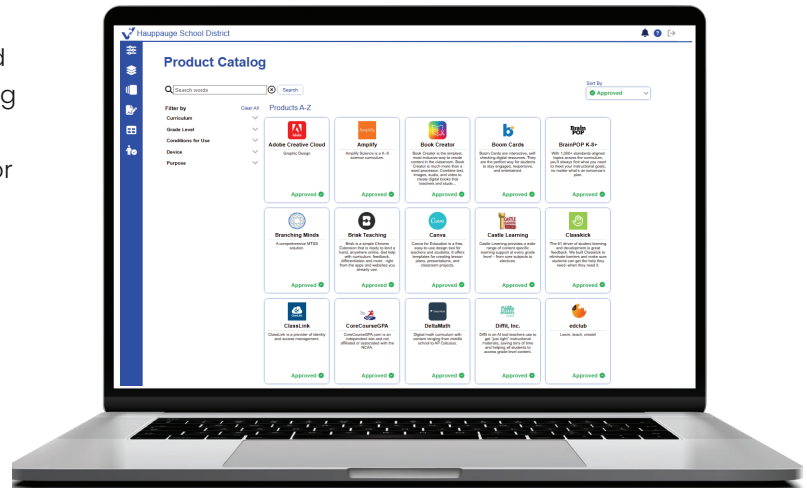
d
g
or

Hauppauge School District

Product Catalog

Search words
Search

Sort By
Approved

Filter by
Clear All
Curriculum
Grade Level
Conditions for Use
Device
Purpose

Products A-Z

Adobe Creative Cloud
Graphic Design
Approved

Amplify
Amplify Science is a K–8 science curriculum.
Approved

Book Creator
Book Creator is the simplest, most inclusive way to create content in the classroom. Book Creator is much more than a word processor. Combine text, images, audio, and video to create digital books that teachers and stude...
Approved

Boom Cards
Boom Cards are interactive, self-checking digital resources. They are the perfect way for students to stay engaged, responsive, and entertained.
Approved

BrainPOP K-8+
With 1,000+ standards-aligned topics across the curriculum, you'll always find what you need to meet your instructional goals, no matter what's on tomorrow's plan.
Approved

Branching Minds
A comprehensive MTSS solution.
Approved

Brisk Teaching
Brisk is a simple Chrome Extension that is ready to lend a hand, anywhere online. Get help with curriculum, feedback, differentiation, and more - right from the apps and websites you already use.
Approved

Canva
Canva for Education is a free, easy-to-use design tool for teachers and students. It offers templates for creating lesson plans, presentations, and classroom projects.
Approved

Castle Learning
Castle Learning provides a wide range of content specific learning support at every grade level - from core subjects to electives.
Approved

Classkick
The #1 driver of student learning and development is great feedback. We built Classkick to eliminate barriers and make sure students can get the help they need when they need it.
Approved

ClassLink
ClassLink is a provider of identity and access management.
Approved

CoreCourseGPA
CoreCourseGPA.com is an independent site and not affiliated or associated with the NCAA.
Approved

DeltaMath
Digital math curriculum with content ranging from middle school to AP Calculus.
Approved

Diffit, Inc.
Diffit is an AI tool teachers use to get "just right" instructional materials, saving tons of time and helping all students to access grade level content.
Approved

edclub
Learn, teach, create!
Approved